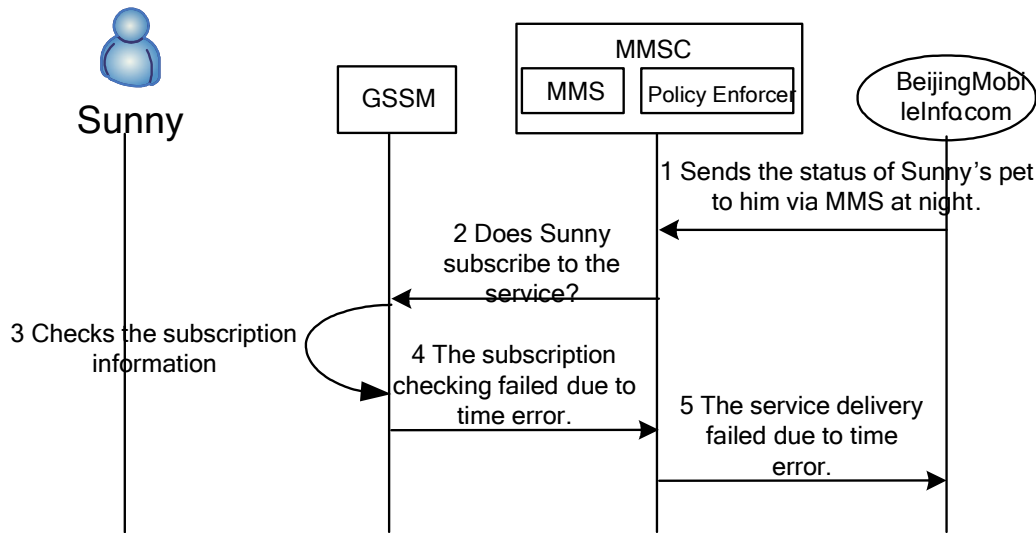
Sunny

GSSM

MMSC

MMS

Policy Enforcer

BeijingMobileInfo.com

1 Sends the status of Sunny's pet to him via MMS at night.

2 Does Sunny subscribe to the service?

3 Checks the subscription information

4 The subscription checking failed due to time error.

5 The service delivery failed due to time error.